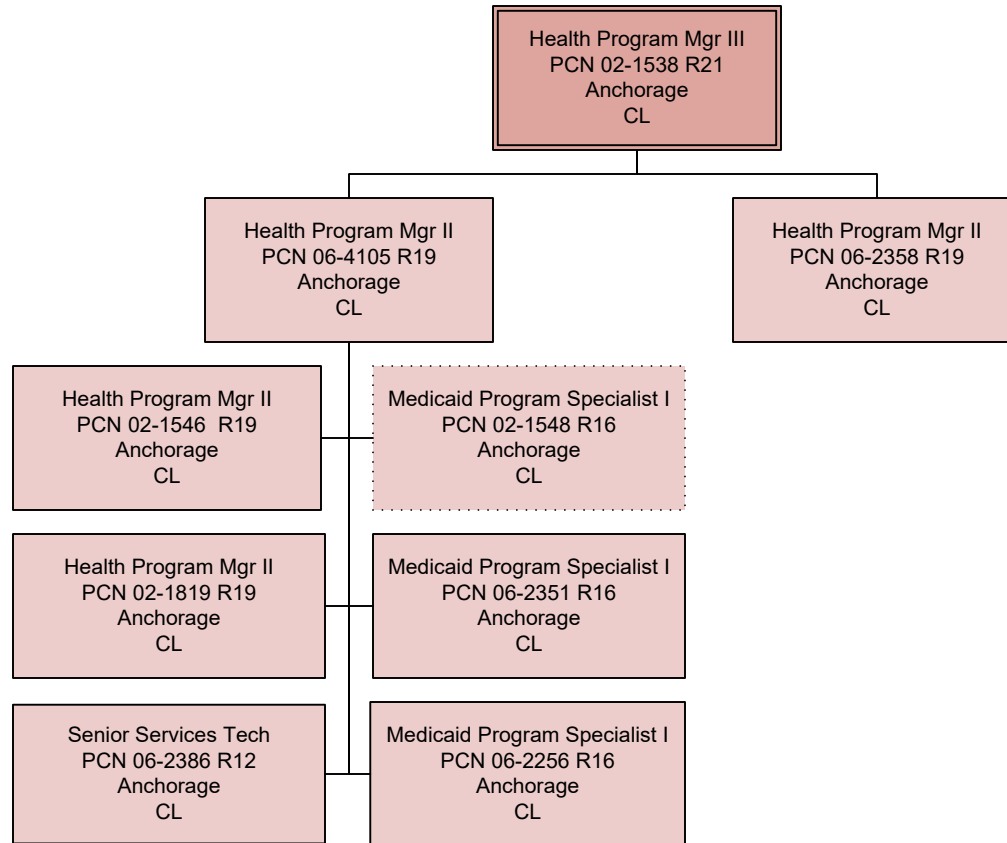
Health Program Mgr III
PCN 02-1538 R21
Anchorage
CL

Health Program Mgr II
PCN 06-4105 R19
Anchorage
CL

Health Program Mgr II
PCN 06-2358 R19
Anchorage
CL

Health Program Mgr II
PCN 02-1546 R19
Anchorage
CL

Medicaid Program Specialist I
PCN 02-1548 R16
Anchorage
CL

Health Program Mgr II
PCN 02-1819 R19
Anchorage
CL

Medicaid Program Specialist I
PCN 06-2351 R16
Anchorage
CL

Senior Services Tech
PCN 06-2386 R12
Anchorage
CL

Medicaid Program Specialist I
PCN 06-2256 R16
Anchorage
CL